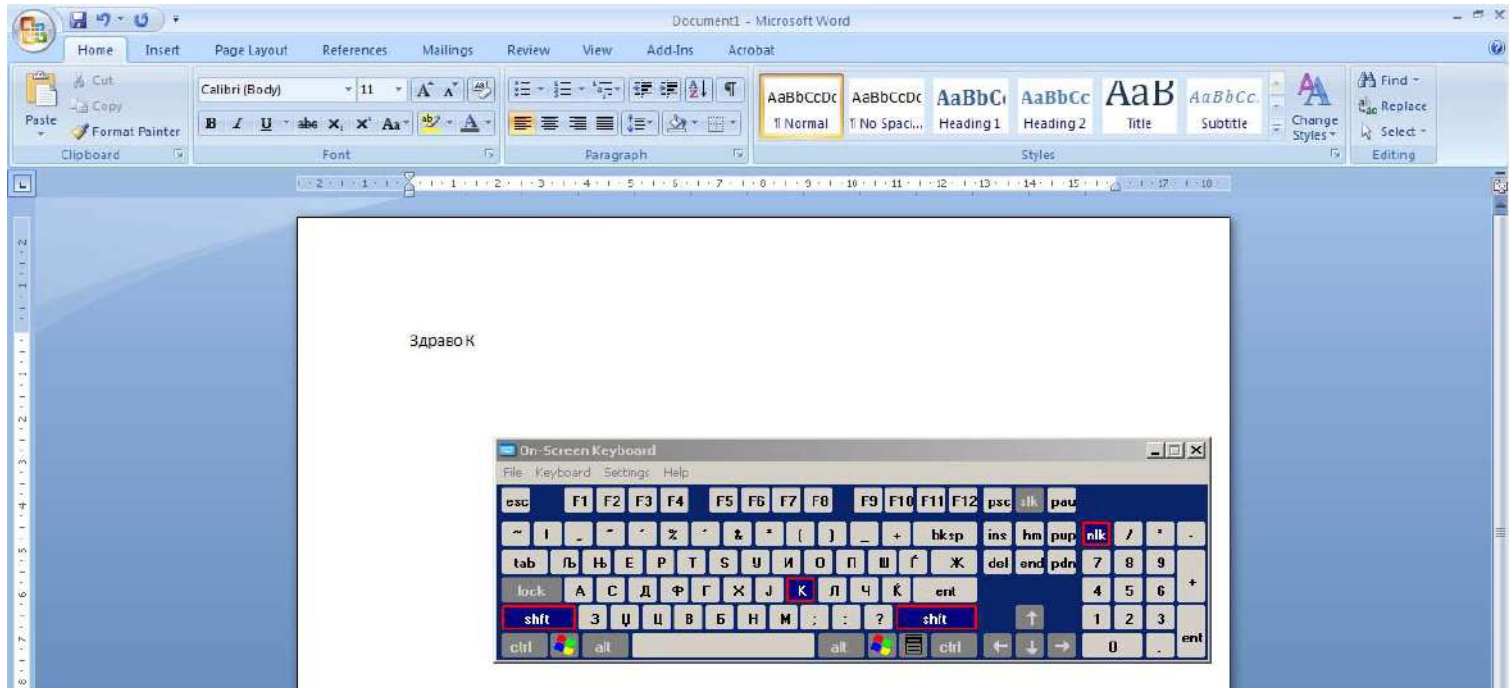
Document1 - Microsoft Word

Home Insert Page Layout References Mailings Review View Add-Ins Acrobat

Cut
Copy
Paste
Format Painter
Clipboard

Calibri (Body) 11
B I U abe $x_2$ $x^2$ Aa
Font

Paragraph

AaBbCcDc ¶ Normal
AaBbCcDc ¶ No Spaci...
AaBbC Heading 1
AaBbCc Heading 2
AaB Title
AaBbCc. Subtitle
Change Styles
Styles

Find
Replace
Select
Editing

Здраво К

On-Screen Keyboard
File Keyboard Settings Help

esc F1 F2 F3 F4 F5 F6 F7 F8 F9 F10 F11 F12 psc slk pau
~ ! " ' % ' & * ( ) _ + bksp ins hm pup nlk / * -
tab Љ Њ Е Р Т Ѕ У И О П Ш Ѓ Ж del end pdn 7 8 9
lock А С Д Ф Г Х Ј К Л Ч Ќ ent 4 5 6 +
shft З Џ Ц В Б Н М ; : ? shft 1 2 3
ctrl alt alt ctrl 0 . ent